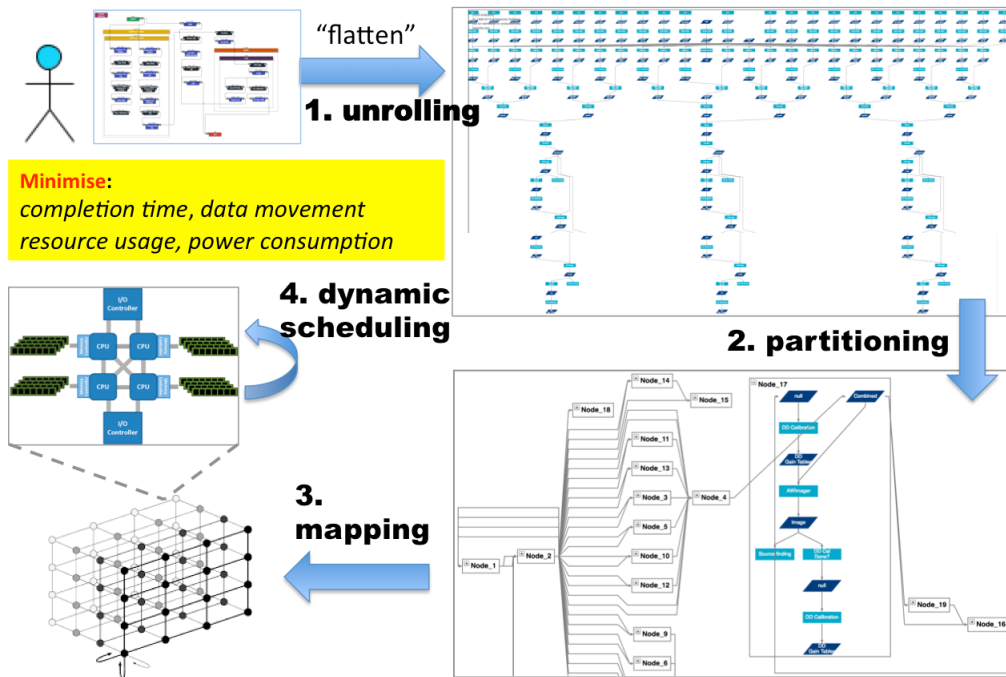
"flatten"

1. unrolling

Minimise:
completion time, data movement resource usage, power consumption

4. dynamic scheduling

I/O Controller

CPU

CPU

CPU

CPU

I/O Controller

2. partitioning

3. mapping

Node_14

Node_15

Node_18

Node_11

Node_13

Node_3

Node_4

Node_5

Node_10

Node_12

Node_1

Node_2

Node_9

Node_6

Node_17

null

Combined

DD Calibration

DD Gain Tables

AWImager

Image

Source finding

DD Cal Done?

null

DD Calibration

DD Gain Tables

Node_19

Node_16